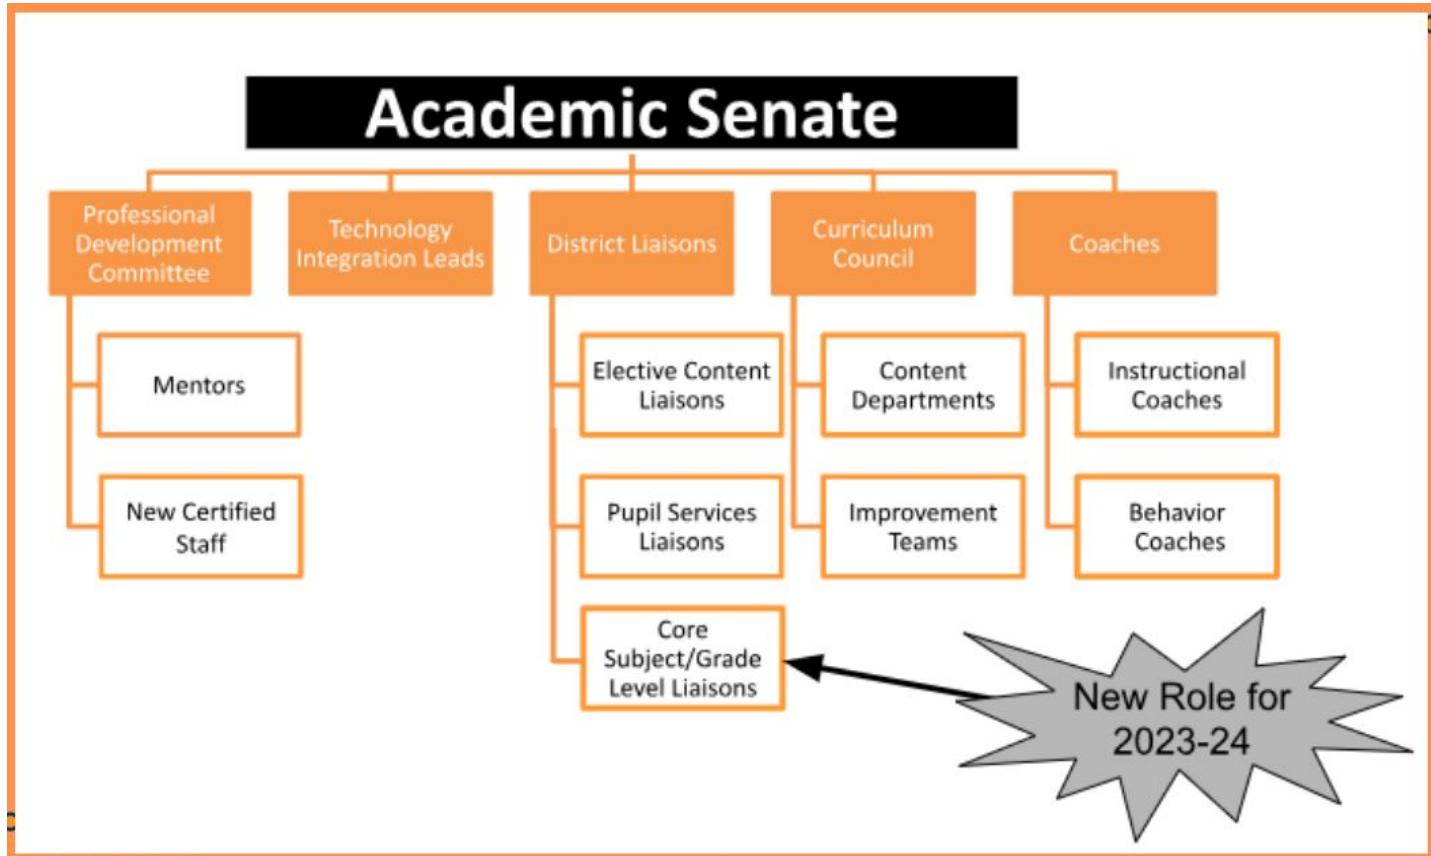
Academic Senate

Professional Development Committee

Mentors

New Certified Staff

Technology Integration Leads

District Liaisons

Elective Content Liaisons

Pupil Services Liaisons

Core Subject/Grade Level Liaisons

Curriculum Council

Content Departments

Improvement Teams

Coaches

Instructional Coaches

Behavior Coaches

New Role for 2023-24